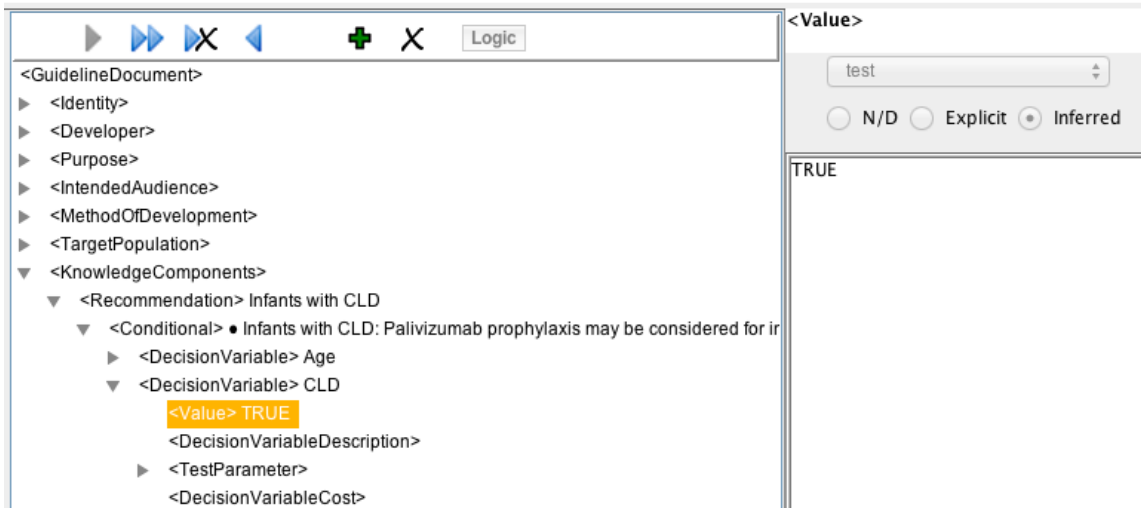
Logic

<GuidelineDocument>
<Identity>
<Developer>
<Purpose>
<IntendedAudience>
<MethodOfDevelopment>
<TargetPopulation>
<KnowledgeComponents>
<Recommendation> Infants with CLD
<Conditional> • Infants with CLD: Palivizumab prophylaxis may be considered for i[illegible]
<DecisionVariable> Age
<DecisionVariable> CLD
<Value> TRUE
<DecisionVariableDescription>
<TestParameter>
<DecisionVariableCost>

<Value>
test
N/D Explicit Inferred
TRUE